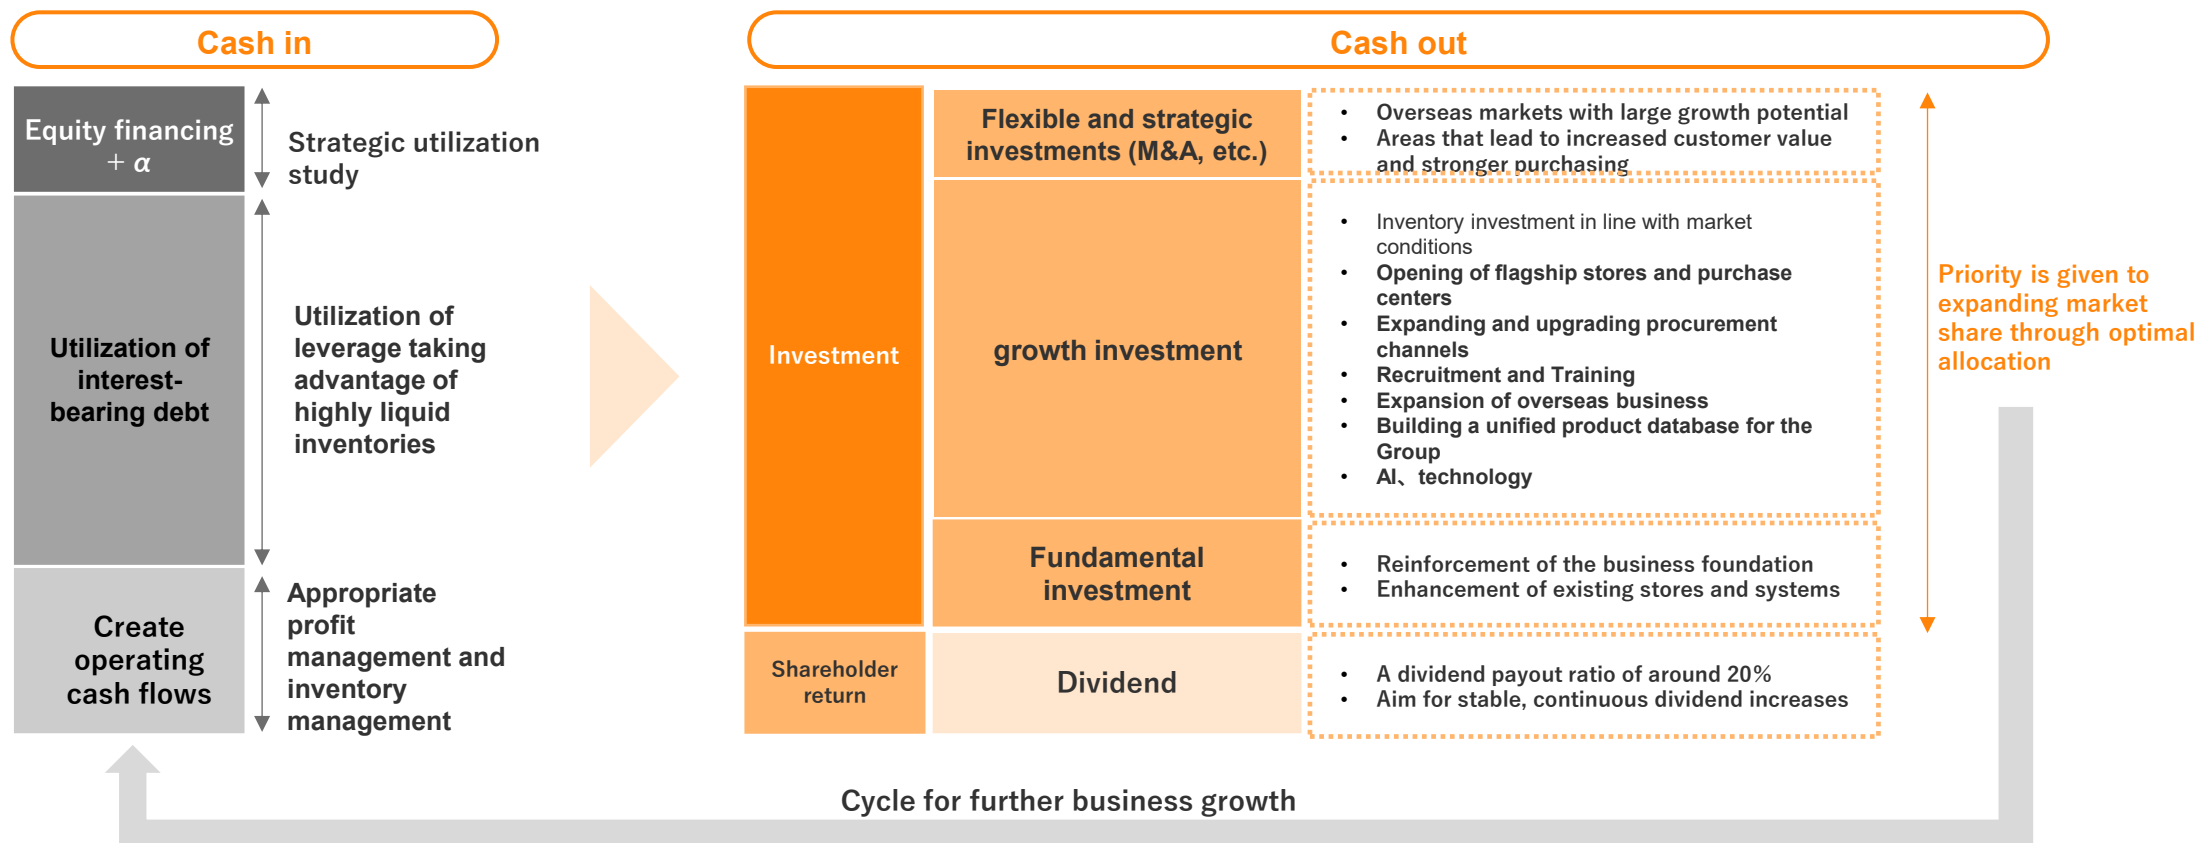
Cash in

Equity financing $+ \alpha$

Strategic utilization study

Utilization of interest-bearing debt

Utilization of leverage taking advantage of highly liquid inventories

Create operating cash flows

Appropriate profit management and inventory management

Cash out

Investment

Flexible and strategic investments (M&A, etc.)

• Overseas markets with large growth potential
• Areas that lead to increased customer value and stronger purchasing

growth investment

• Inventory investment in line with market conditions
• Opening of flagship stores and purchase centers
• Expanding and upgrading procurement channels
• Recruitment and Training
• Expansion of overseas business
• Building a unified product database for the Group
• AI、technology

Fundamental investment

• Reinforcement of the business foundation
• Enhancement of existing stores and systems

Shareholder return

Dividend

• A dividend payout ratio of around 20%
• Aim for stable, continuous dividend increases

Priority is given to expanding market share through optimal allocation

Cycle for further business growth